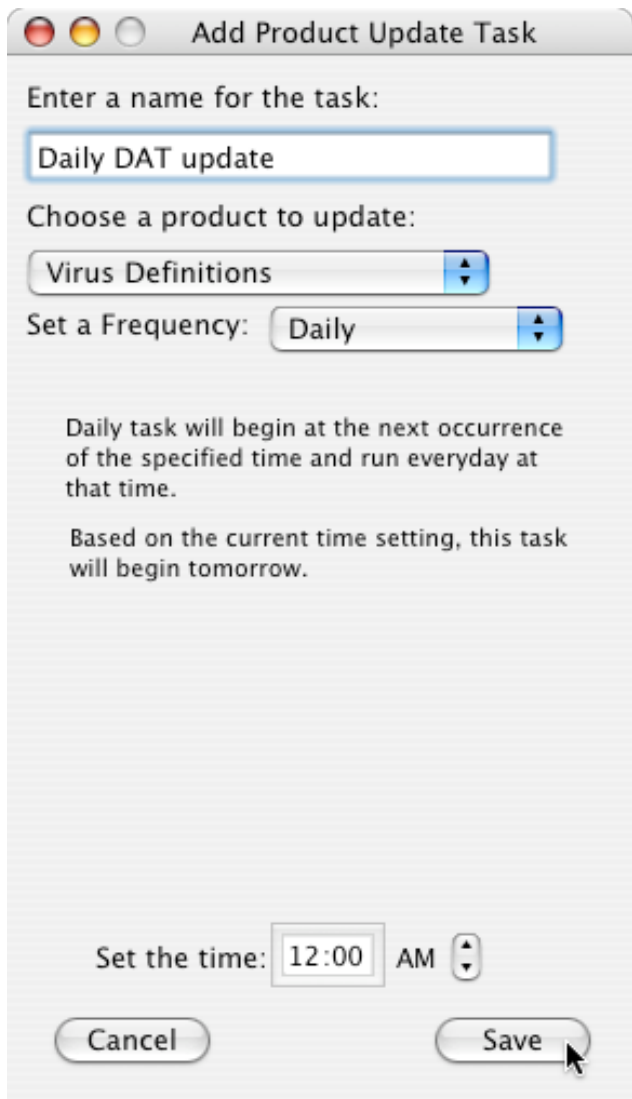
Add Product Update Task

Enter a name for the task:

Daily DAT update

Choose a product to update:

Virus Definitions

Set a Frequency: Daily

Daily task will begin at the next occurrence of the specified time and run everyday at that time.

Based on the current time setting, this task will begin tomorrow.

Set the time: 12:00 AM

Cancel

Save